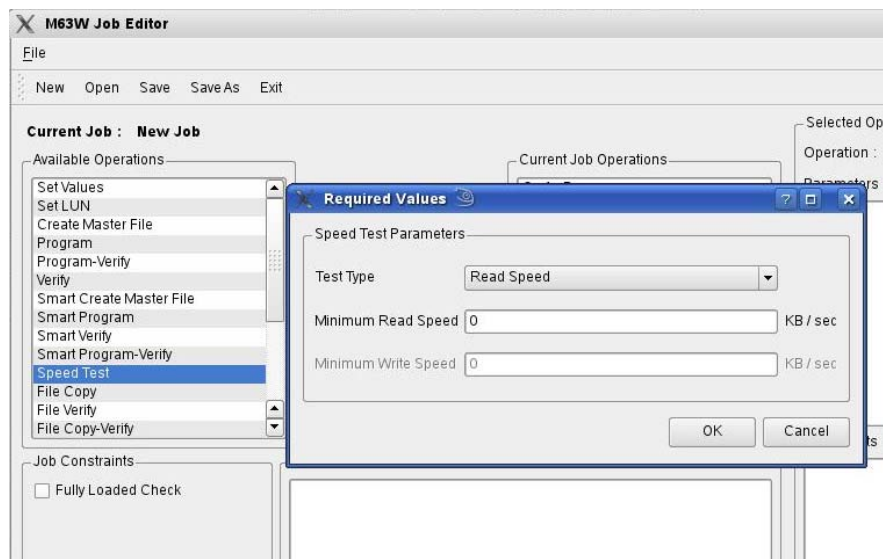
M63W Job Editor

File

New Open Save Save As Exit

Current Job : New Job

Available Operations

Set Values
Set LUN
Create Master File
Program
Program-Verify
Verify
Smart Create Master File
Smart Program
Smart Verify
Smart Program-Verify
Speed Test
File Copy
File Verify
File Copy-Verify

Current Job Operations

Selected Op
Operation :
Parameters

Required Values

Speed Test Parameters

Test Type | Read Speed

Minimum Read Speed | 0 | KB / sec

Minimum Write Speed | 0 | KB / sec

OK Cancel

Job Constraints

Fully Loaded Check